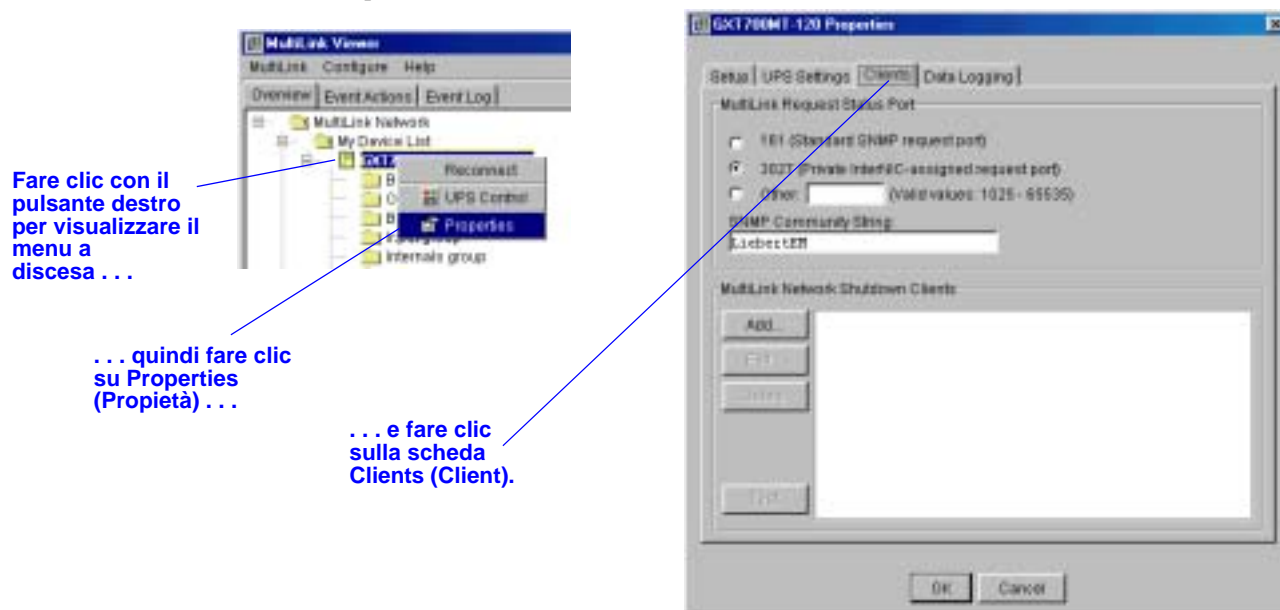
MultiLink Viewer

MultiLink Configure Help

Overview Event Actions Event Log

MultiLink Network

My Device List

GXT

Reconnect

UPS Control

Properties

Internals group

Fare clic con il pulsante destro per visualizzare il menu a discesa . . .

. . . quindi fare clic su Properties (Propietà) . . .

. . . e fare clic sulla scheda Clients (Client).

GXT700MT-120 Properties

Setup UPS Settings Clients Data Logging

MultiLink Request Status Port

161 (Standard SNMP request port)

3027 (Private Interface-assigned request port)

Other: (Valid values: 1025 - 65535)

SNMP Community String

LiebertEM

MultiLink Network Shutdown Clients

Add...

Edit...

Delete

Test

OK Cancel